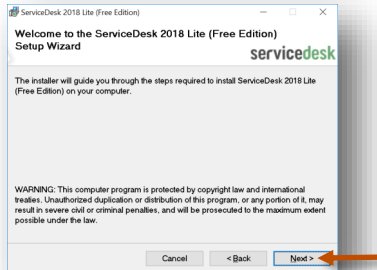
ServiceDesk 2018 Lite (Free Edition)

Welcome to the ServiceDesk 2018 Lite (Free Edition) Setup Wizard

servicedesk

The installer will guide you through the steps required to install ServiceDesk 2018 Lite (Free Edition) on your computer.

WARNING: This computer program is protected by copyright law and international treaties. Unauthorized duplication or distribution of this program, or any portion of it, may result in severe civil or criminal penalties, and will be prosecuted to the maximum extent possible under the law.

Cancel

< Back

Next >